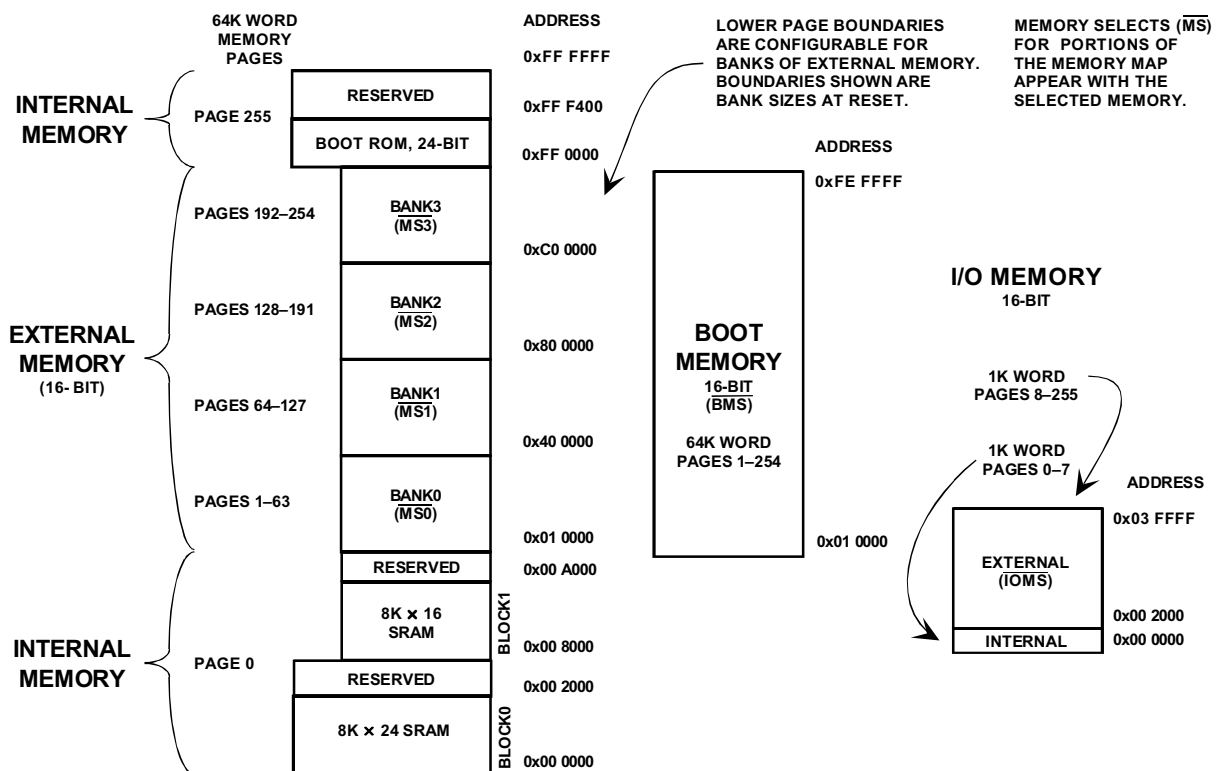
64K WORD MEMORY PAGES

ADDRESS

LOWER PAGE BOUNDARIES ARE CONFIGURABLE FOR BANKS OF EXTERNAL MEMORY. BOUNDARIES SHOWN ARE BANK SIZES AT RESET.

MEMORY SELECTS ($\overline{MS}$) FOR PORTIONS OF THE MEMORY MAP APPEAR WITH THE SELECTED MEMORY.

INTERNAL MEMORY

PAGE 255

RESERVED

BOOT ROM, 24-BIT

0xFF FFFF

0xFF F400

0xFF 0000

ADDRESS

0xFE FFFF

EXTERNAL MEMORY (16- BIT)

PAGES 192–254

BANK3 ($\overline{MS3}$)

0xC0 0000

PAGES 128–191

BANK2 ($\overline{MS2}$)

0x80 0000

PAGES 64–127

BANK1 ($\overline{MS1}$)

0x40 0000

PAGES 1–63

BANK0 ($\overline{MS0}$)

0x01 0000

BOOT MEMORY 16-BIT ($\overline{BMS}$)

64K WORD PAGES 1–254

0x01 0000

I/O MEMORY 16-BIT

1K WORD PAGES 8–255

1K WORD PAGES 0–7

ADDRESS

0x03 FFFF

EXTERNAL ($\overline{IOMS}$)

0x00 2000

INTERNAL

0x00 0000

INTERNAL MEMORY

PAGE 0

RESERVED

0x00 A000

8K × 16 SRAM

BLOCK1

0x00 8000

RESERVED

0x00 2000

8K × 24 SRAM

BLOCK0

0x00 0000